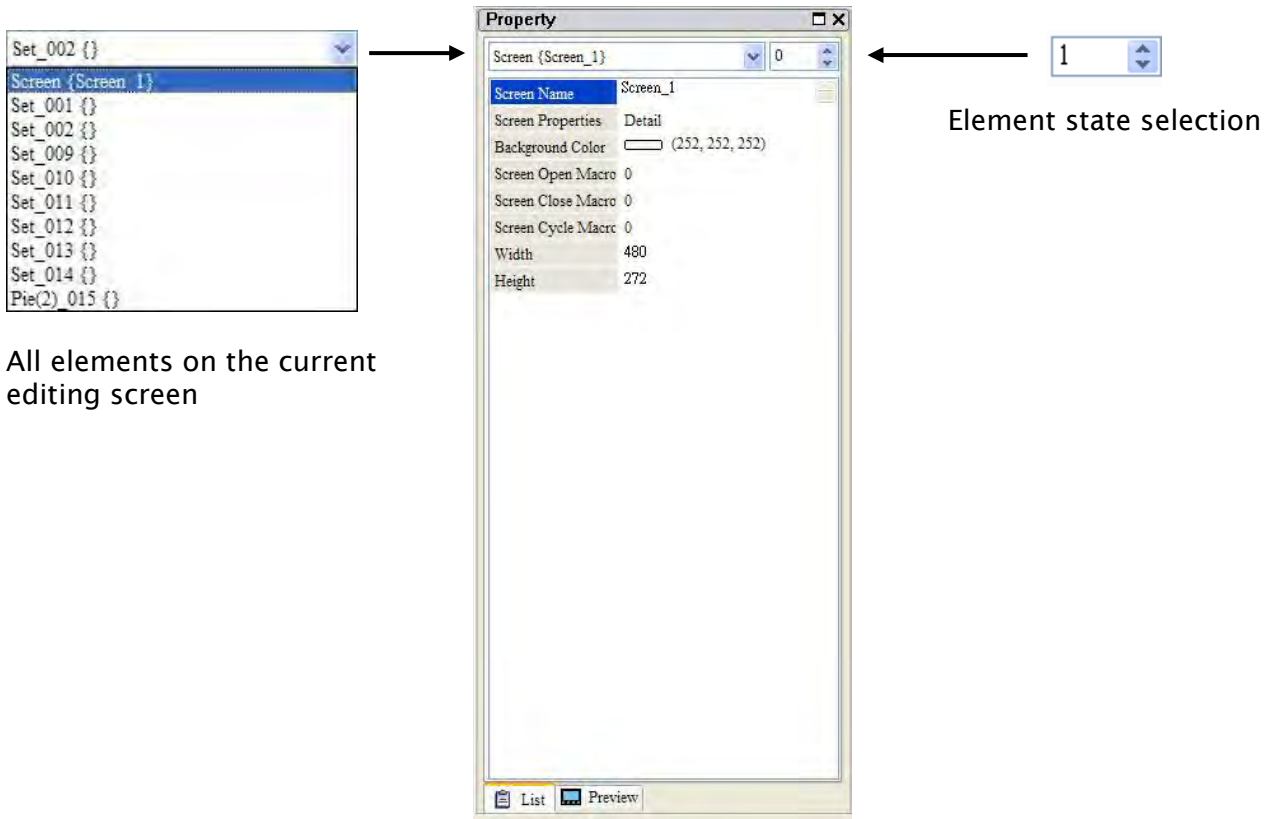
Set_002 {}
Screen {Screen_1}
Set_001 {}
Set_002 {}
Set_009 {}
Set_010 {}
Set_011 {}
Set_012 {}
Set_013 {}
Set_014 {}
Pie(2)_015 {}

All elements on the current editing screen

Property
Screen {Screen_1} 0

| | |
|---|---|
| Screen Name | Screen_1 |
| Screen Properties | Detail |
| Background Color | (252, 252, 252) |
| Screen Open Macro | 0 |
| Screen Close Macro | 0 |
| Screen Cycle Macro | 0 |
| Width | 480 |
| Height | 272 |

List Preview

1

Element state selection